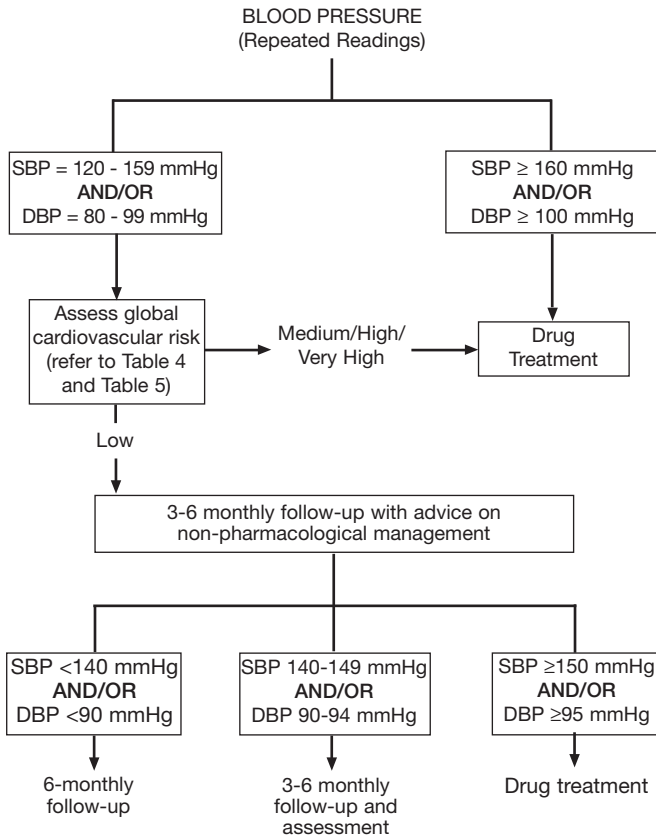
BLOOD PRESSURE
(Repeated Readings)

SBP = 120 - 159 mmHg
AND/OR
DBP = 80 - 99 mmHg

SBP ≥ 160 mmHg
AND/OR
DBP ≥ 100 mmHg

Assess global cardiovascular risk (refer to Table 4 and Table 5)

Medium/High/ Very High

Drug Treatment

Low

3-6 monthly follow-up with advice on non-pharmacological management

SBP <140 mmHg
AND/OR
DBP <90 mmHg

SBP 140-149 mmHg
AND/OR
DBP 90-94 mmHg

SBP ≥150 mmHg
AND/OR
DBP ≥95 mmHg

6-monthly follow-up

3-6 monthly follow-up and assessment

Drug treatment